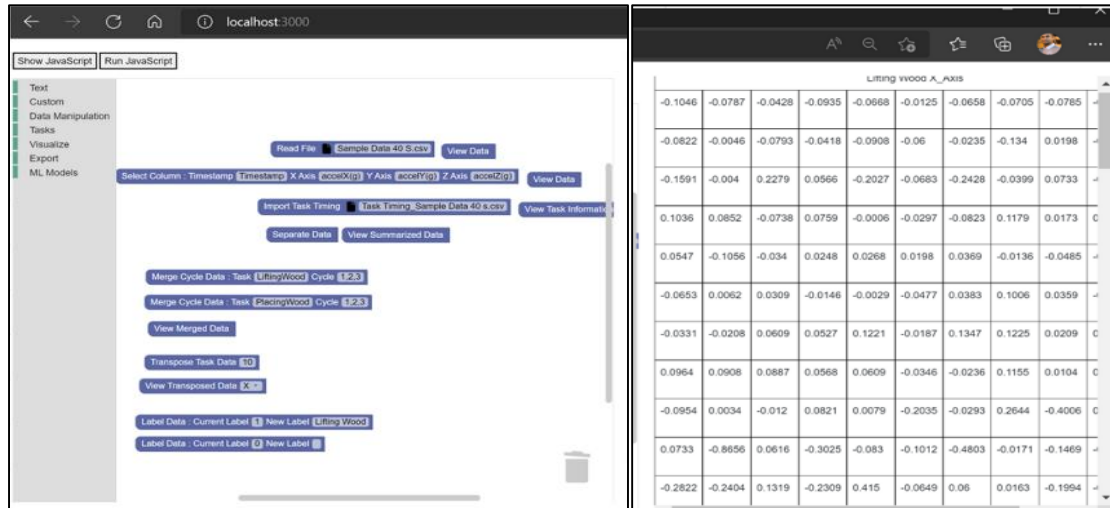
localhost:3000

Show JavaScript Run JavaScript

Text
Custom
Data Manipulation
Tasks
Visualize
Export
ML Models

Read File Sample Data 40 S.csv View Data

Select Column : Timestamp Timestamp X Axis accelX(g) Y Axis accelY(g) Z Axis accelZ(g) View Data

Import Task Timing Task Timing_Sample Data 40 s.csv View Task Informati

Separate Data View Summarized Data

Merge Cycle Data : Task LiftingWood Cycle 1,2,3

Merge Cycle Data : Task PlacingWood Cycle 1,2,3

View Merged Data

Transpose Task Data 10

View Transposed Data X

Label Data : Current Label 1 New Label Lifting Wood

Label Data : Current Label 0 New Label

Lifting Wood X_Axis

| -0.1046 | -0.0787 | -0.0428 | -0.0935 | -0.0668 | -0.0125 | -0.0658 | -0.0705 | -0.0785 |
|---|---|---|---|---|---|---|---|---|
| -0.0822 | -0.0046 | -0.0793 | -0.0418 | -0.0908 | -0.06 | -0.0235 | -0.134 | 0.0198 |
| -0.1591 | -0.004 | 0.2279 | 0.0566 | -0.2027 | -0.0683 | -0.2428 | -0.0399 | 0.0733 |
| 0.1036 | 0.0852 | -0.0738 | 0.0759 | -0.0006 | -0.0297 | -0.0823 | 0.1179 | 0.0173 |
| 0.0547 | -0.1056 | -0.034 | 0.0248 | 0.0268 | 0.0198 | 0.0369 | -0.0136 | -0.0485 |
| -0.0653 | 0.0062 | 0.0309 | -0.0146 | -0.0029 | -0.0477 | 0.0383 | 0.1006 | 0.0359 |
| -0.0331 | -0.0208 | 0.0609 | 0.0527 | 0.1221 | -0.0187 | 0.1347 | 0.1225 | 0.0209 |
| 0.0964 | 0.0908 | 0.0887 | 0.0568 | 0.0609 | -0.0346 | -0.0236 | 0.1155 | 0.0104 |
| -0.0954 | 0.0034 | -0.012 | 0.0821 | 0.0079 | -0.2035 | -0.0293 | 0.2644 | -0.4006 |
| 0.0733 | -0.8656 | 0.0616 | -0.3025 | -0.083 | -0.1012 | -0.4803 | -0.0171 | -0.1469 |
| -0.2822 | -0.2404 | 0.1319 | -0.2309 | 0.415 | -0.0649 | 0.06 | 0.0163 | -0.1994 |